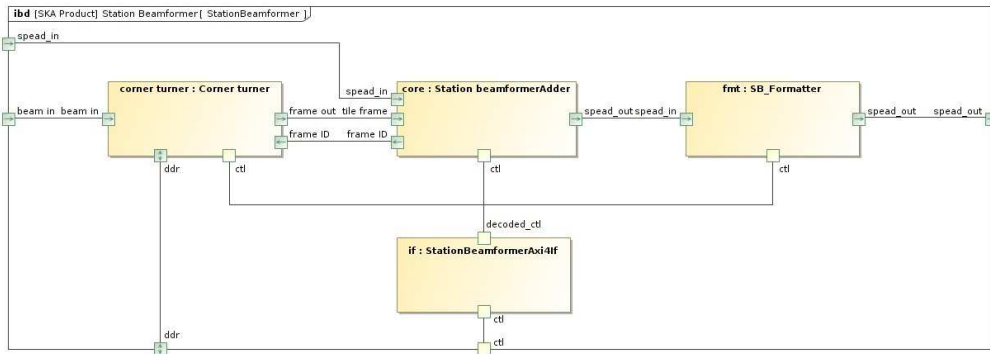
ibd [SKA Product] Station Beamformer[ StationBeamformer ]

spead_in

corner turner : Corner turner

core : Station beamformerAdder

fmt : SB_Formatter

beam in beam in

spead_in

frame out tile frame

frame ID frame ID

spead_out spead_in

spead_out spead_out

ddr

ctl

ctl

ctl

decoded_ctl

if : StationBeamformerAxi4If

ctl

ddr

ctl